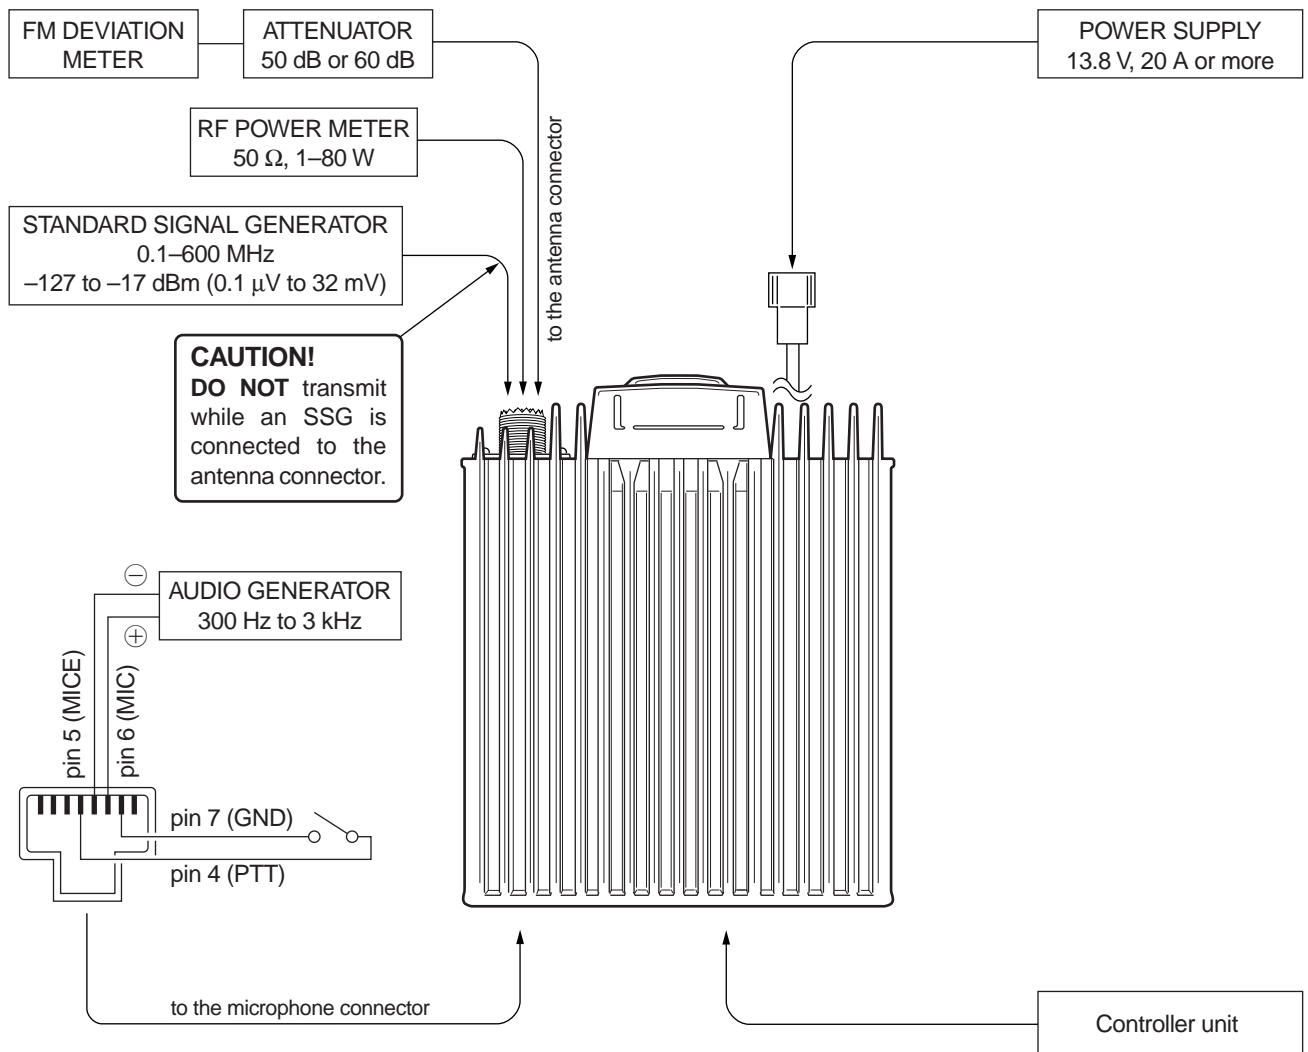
FM DEVIATION METER

ATTENUATOR
50 dB or 60 dB

POWER SUPPLY
13.8 V, 20 A or more

RF POWER METER
50 Ω, 1–80 W

to the antenna connector

STANDARD SIGNAL GENERATOR
0.1–600 MHz
–127 to –17 dBm (0.1 μV to 32 mV)

**CAUTION!**
**DO NOT** transmit while an SSG is connected to the antenna connector.

⊖

AUDIO GENERATOR
300 Hz to 3 kHz

⊕

pin 5 (MICE)

pin 6 (MIC)

pin 7 (GND)

pin 4 (PTT)

to the microphone connector

Controller unit